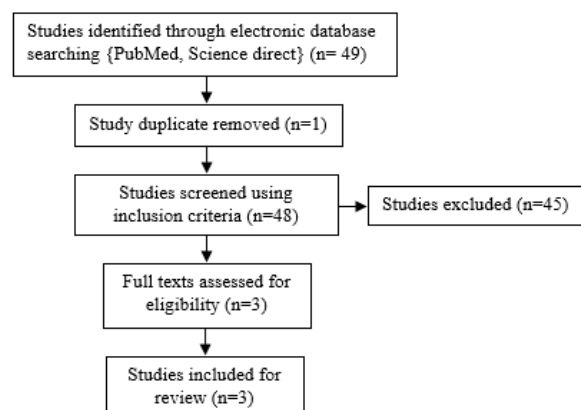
Studies identified through electronic database searching {PubMed, Science direct} (n= 49)

Study duplicate removed (n=1)

Studies screened using inclusion criteria (n=48)

Studies excluded (n=45)

Full texts assessed for eligibility (n=3)

Studies included for review (n=3)